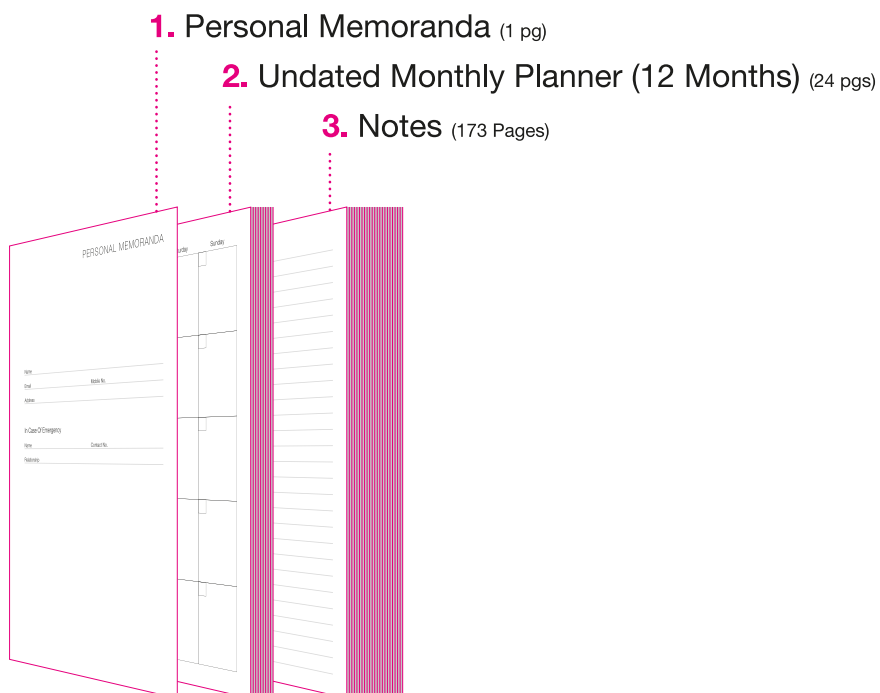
1. Personal Memoranda (1 pg)

2. Undated Monthly Planner (12 Months) (24 pgs)

3. Notes (173 Pages)

PERSONAL MEMORANDA

Name

Email

Mobile No.

Address

In Case Of Emergency

Name

Contact No.

Relationship

urday

Sunday